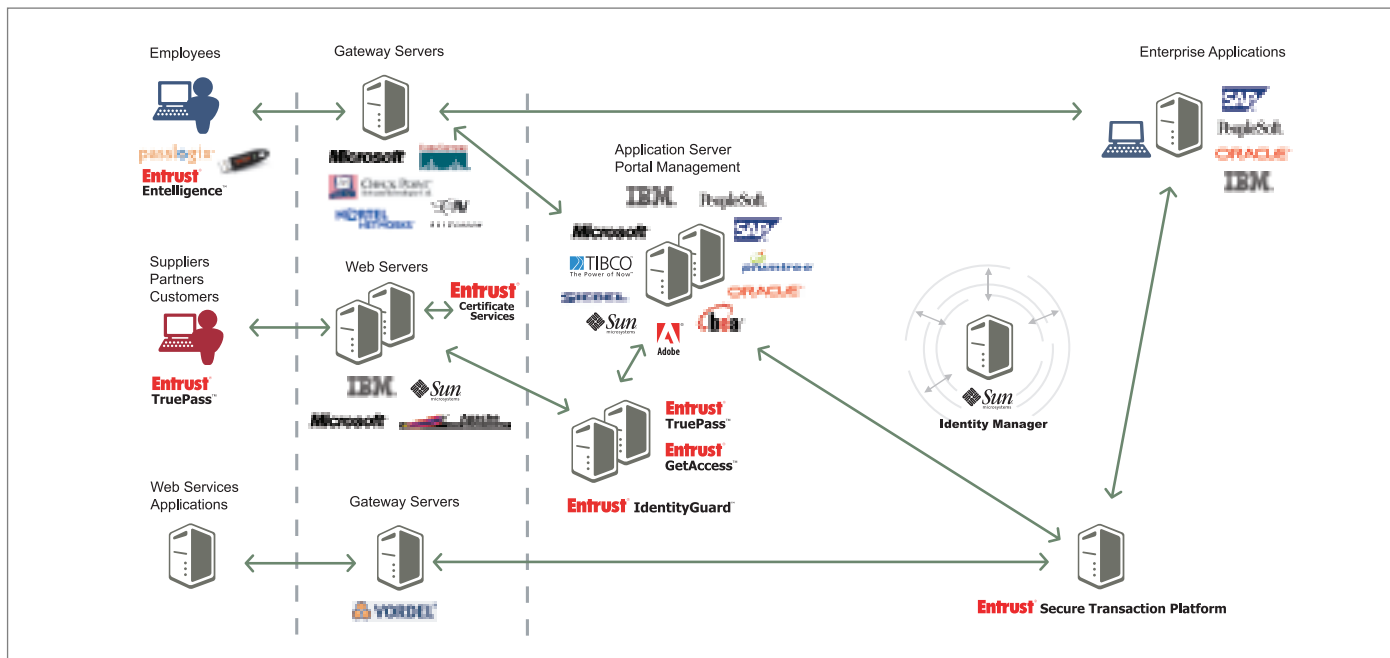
Employees

passlogix
Entrust Entelligence™

Gateway Servers

Microsoft
Check Point
NORTEL NETWORKS

Enterprise Applications

SAP
PeopleSoft.
ORACLE
IBM

Application Server
Portal Management

IBM
PeopleSoft.
Microsoft
SAP
TIBCO
The Power of Now
plumtree
SIEBEL
ORACLE
Sun microsystems
Adobe
bea

Suppliers
Partners
Customers

Entrust TruePass™

Web Servers

Entrust Certificate Services

IBM
Sun microsystems
Microsoft

Entrust TruePass™
Entrust GetAccess™
Entrust IdentityGuard™

Sun microsystems
Identity Manager

Web Services
Applications

Gateway Servers

VORDEL

Entrust Secure Transaction Platform